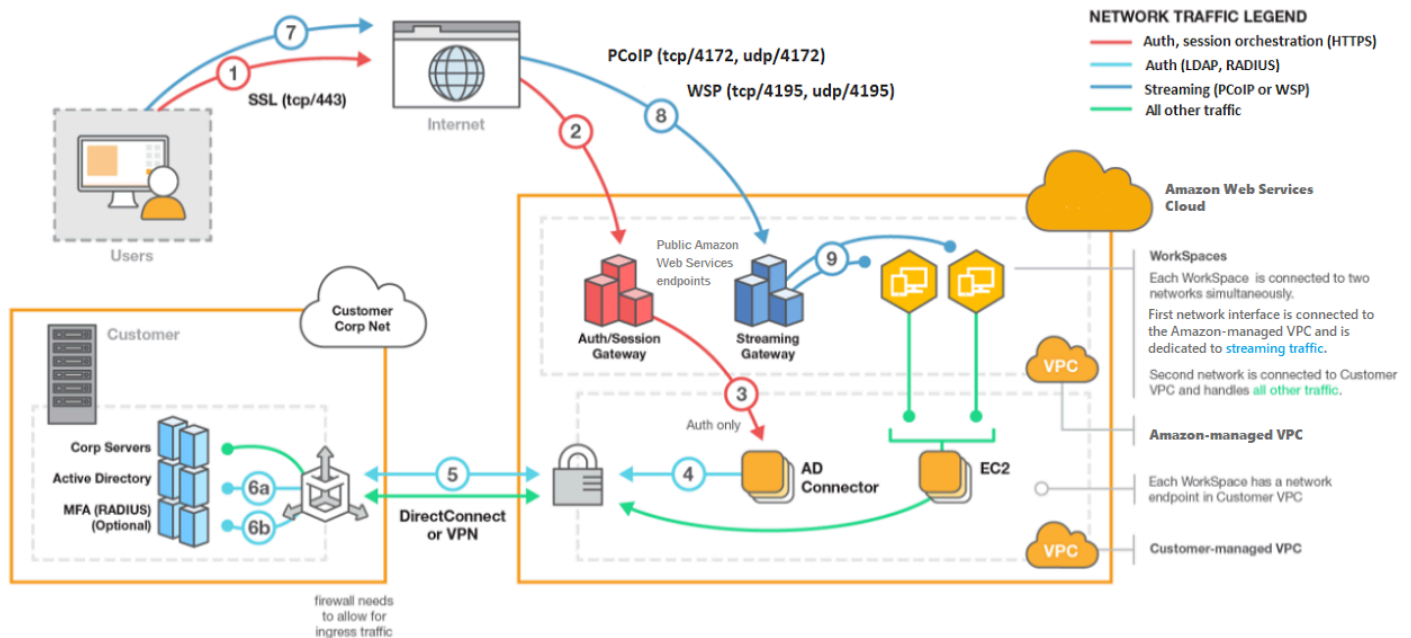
NETWORK TRAFFIC LEGEND
Auth, session orchestration (HTTPS)
Auth (LDAP, RADIUS)
Streaming (PCoIP or WSP)
All other traffic

7
1
SSL (tcp/443)
Internet
PCoIP (tcp/4172, udp/4172)
WSP (tcp/4195, udp/4195)
2
8
Users

Amazon Web Services Cloud

Public Amazon Web Services endpoints
9
Auth/Session Gateway
Streaming Gateway

WorkSpaces
Each WorkSpace is connected to two networks simultaneously.
First network interface is connected to the Amazon-managed VPC and is dedicated to streaming traffic.
Second network is connected to Customer VPC and handles all other traffic.

VPC
Amazon-managed VPC

Customer Corp Net
Customer
Corp Servers
Active Directory
MFA (RADIUS) (Optional)
6a
6b
5
DirectConnect or VPN
3
Auth only
4
AD Connector
EC2

Each WorkSpace has a network endpoint in Customer VPC

VPC
Customer-managed VPC

firewall needs to allow for ingress traffic